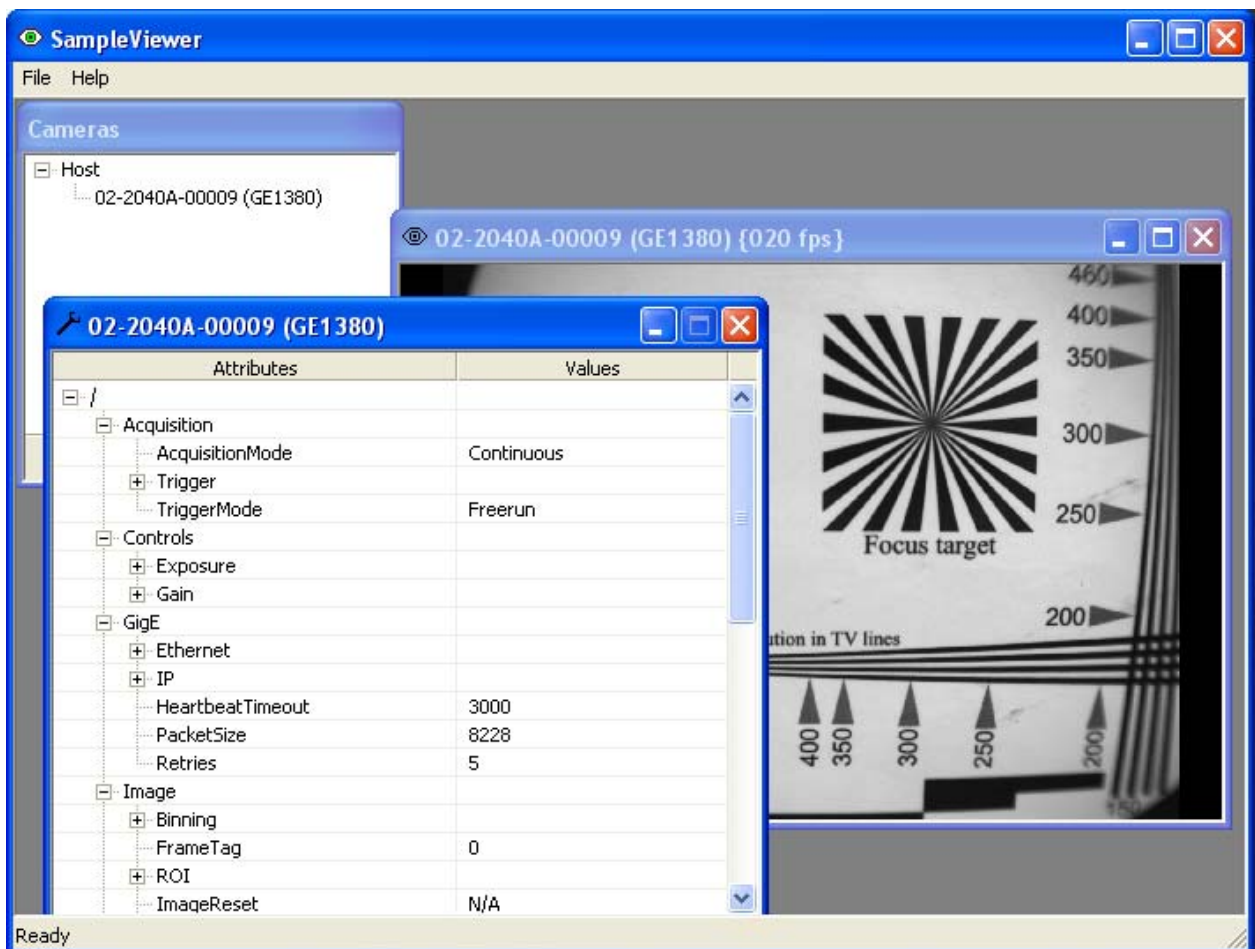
SampleViewer

File Help

Cameras

Host
02-2040A-00009 (GE1380)

02-2040A-00009 (GE1380) {020 fps}

460
400
350
300
250
Focus target
200
ution in TV lines
400
350
300
250
200
150

02-2040A-00009 (GE1380)

| Attributes | Values |
|---|---|
| / | |
| Acquisition | |
| AcquisitionMode | Continuous |
| Trigger | |
| TriggerMode | Freerun |
| Controls | |
| Exposure | |
| Gain | |
| GigE | |
| Ethernet | |
| IP | |
| HeartbeatTimeout | 3000 |
| PacketSize | 8228 |
| Retries | 5 |
| Image | |
| Binning | |
| FrameTag | 0 |
| ROI | |
| ImageReset | N/A |

Ready